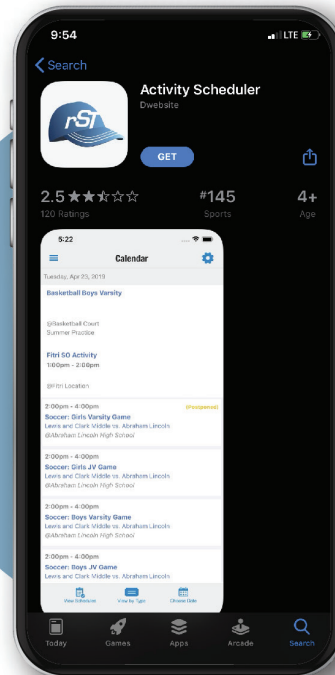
9:54
LTE

Search

rST

Activity Scheduler
Dwebsite

GET

2.5
120 Ratings

#145
Sports

4+
Age

5:22

Calendar

Tuesday, Apr 23, 2019

Basketball Boys Varsity

@Basketball Court
Summer Practice

Fitri 50 Activity
1:00pm - 2:00pm

@Fitri Location

2:00pm - 4:00pm
(Postponed)
Soccer: Girls Varsity Game
Lewis and Clark Middle vs. Abraham Lincoln
@Abraham Lincoln High School

2:00pm - 4:00pm
Soccer: Girls JV Game
Lewis and Clark Middle vs. Abraham Lincoln
@Abraham Lincoln High School

2:00pm - 4:00pm
Soccer: Boys Varsity Game
Lewis and Clark Middle vs. Abraham Lincoln
@Abraham Lincoln High School

2:00pm - 4:00pm
Soccer: Boys JV Game
Lewis and Clark Middle vs. Abraham Lincoln

View Schedules
View by Type
Choose Date

Today
Games
Apps
Arcade
Search